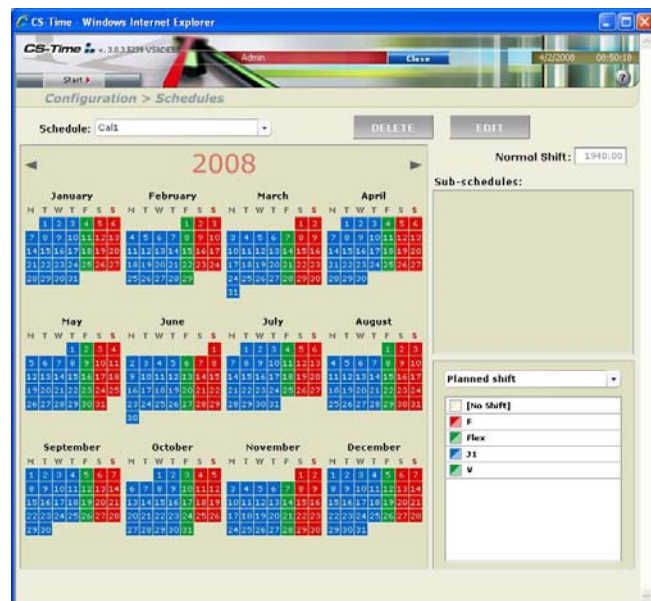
CS-Time - Windows Internet Explorer

CS-Time v. 3.0.3.5239 VSBDESK

Admin

Close

4/2/2008 08:50:18

Start

Configuration > Schedules

Schedule: Cal1

DELETE

EDIT

Normal Shift: 1940:00

Sub-schedules:

2008

January
M T W T F S S
1 2 3 4 5 6
7 8 9 10 11 12 13
14 15 16 17 18 19 20
21 22 23 24 25 26 27
28 29 30 31

February
M T W T F S S
1 2 3
4 5 6 7 8 9 10
11 12 13 14 15 16 17
18 19 20 21 22 23 24
25 26 27 28 29

March
M T W T F S S
1 2
3 4 5 6 7 8 9
10 11 12 13 14 15 16
17 18 19 20 21 22 23
24 25 26 27 28 29 30
31

April
M T W T F S S
1 2 3 4 5 6
7 8 9 10 11 12 13
14 15 16 17 18 19 20
21 22 23 24 25 26 27
28 29 30

May
M T W T F S S
1 2 3 4
5 6 7 8 9 10 11
12 13 14 15 16 17 18
19 20 21 22 23 24 25
26 27 28 29 30 31

June
M T W T F S S
1
2 3 4 5 6 7 8
9 10 11 12 13 14 15
16 17 18 19 20 21 22
23 24 25 26 27 28 29
30

July
M T W T F S S
1 2 3 4 5 6
7 8 9 10 11 12 13
14 15 16 17 18 19 20
21 22 23 24 25 26 27
28 29 30 31

August
M T W T F S S
1 2 3
4 5 6 7 8 9 10
11 12 13 14 15 16 17
18 19 20 21 22 23 24
25 26 27 28 29 30 31

September
M T W T F S S
1 2 3 4 5 6 7
8 9 10 11 12 13 14
15 16 17 18 19 20 21
22 23 24 25 26 27 28
29 30

October
M T W T F S S
1 2 3 4 5
6 7 8 9 10 11 12
13 14 15 16 17 18 19
20 21 22 23 24 25 26
27 28 29 30 31

November
M T W T F S S
1 2
3 4 5 6 7 8 9
10 11 12 13 14 15 16
17 18 19 20 21 22 23
24 25 26 27 28 29 30

December
M T W T F S S
1 2 3 4 5 6 7
8 9 10 11 12 13 14
15 16 17 18 19 20 21
22 23 24 25 26 27 28
29 30 31

Planned shift

[No Shift]
F
Flex
J1
V